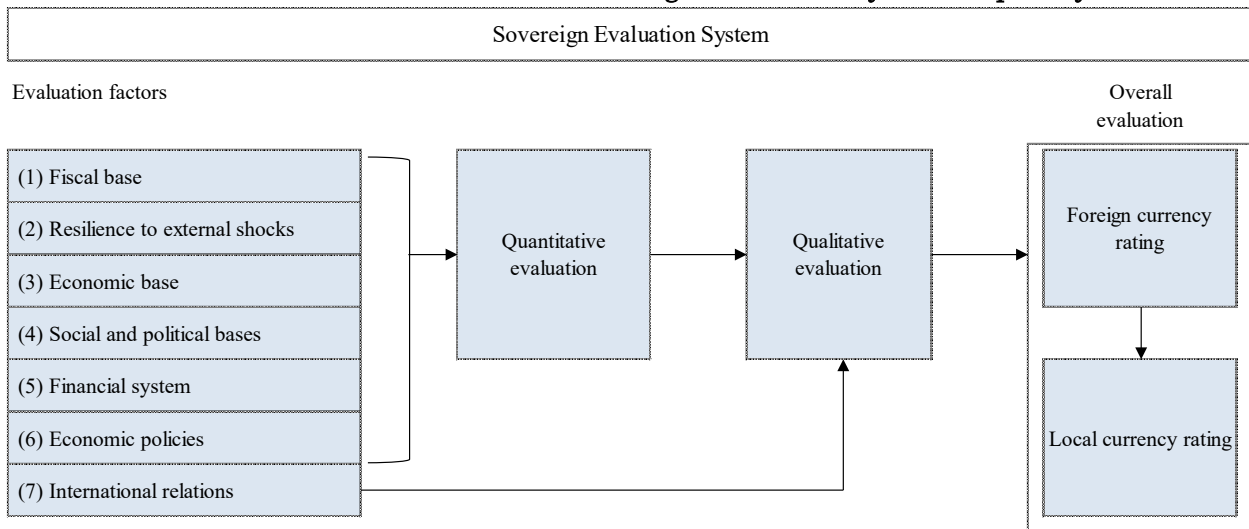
Sovereign Evaluation System

Evaluation factors

Overall evaluation

(1) Fiscal base

(2) Resilience to external shocks

(3) Economic base

(4) Social and political bases

(5) Financial system

(6) Economic policies

(7) International relations

Quantitative evaluation

Qualitative evaluation

Foreign currency rating

Local currency rating